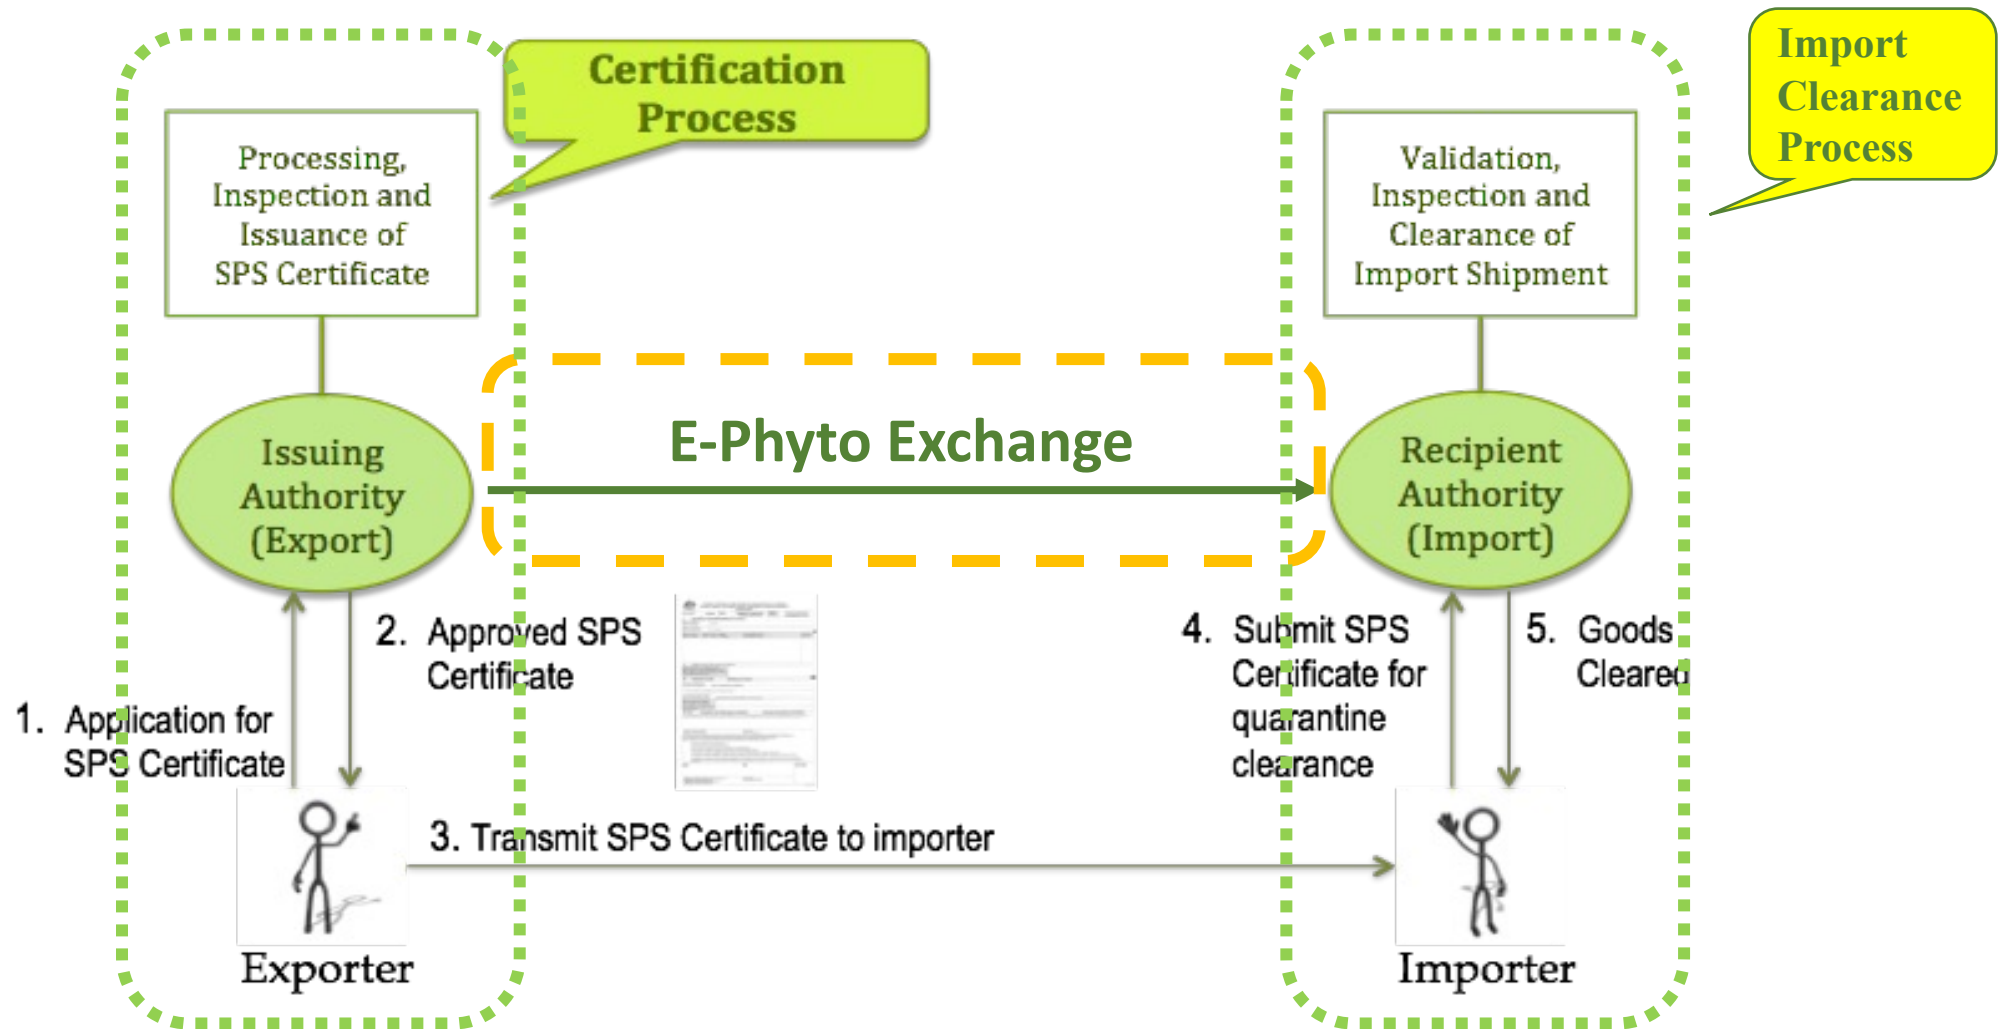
Certification Process

Import Clearance Process

Processing, Inspection and Issuance of SPS Certificate

Validation, Inspection and Clearance of Import Shipment

Issuing Authority (Export)

E-Phyto Exchange

Recipient Authority (Import)

2. Approved SPS Certificate

4. Submit SPS Certificate for quarantine clearance

5. Goods Cleared

1. Application for SPS Certificate

3. Transmit SPS Certificate to importer

Exporter

Importer